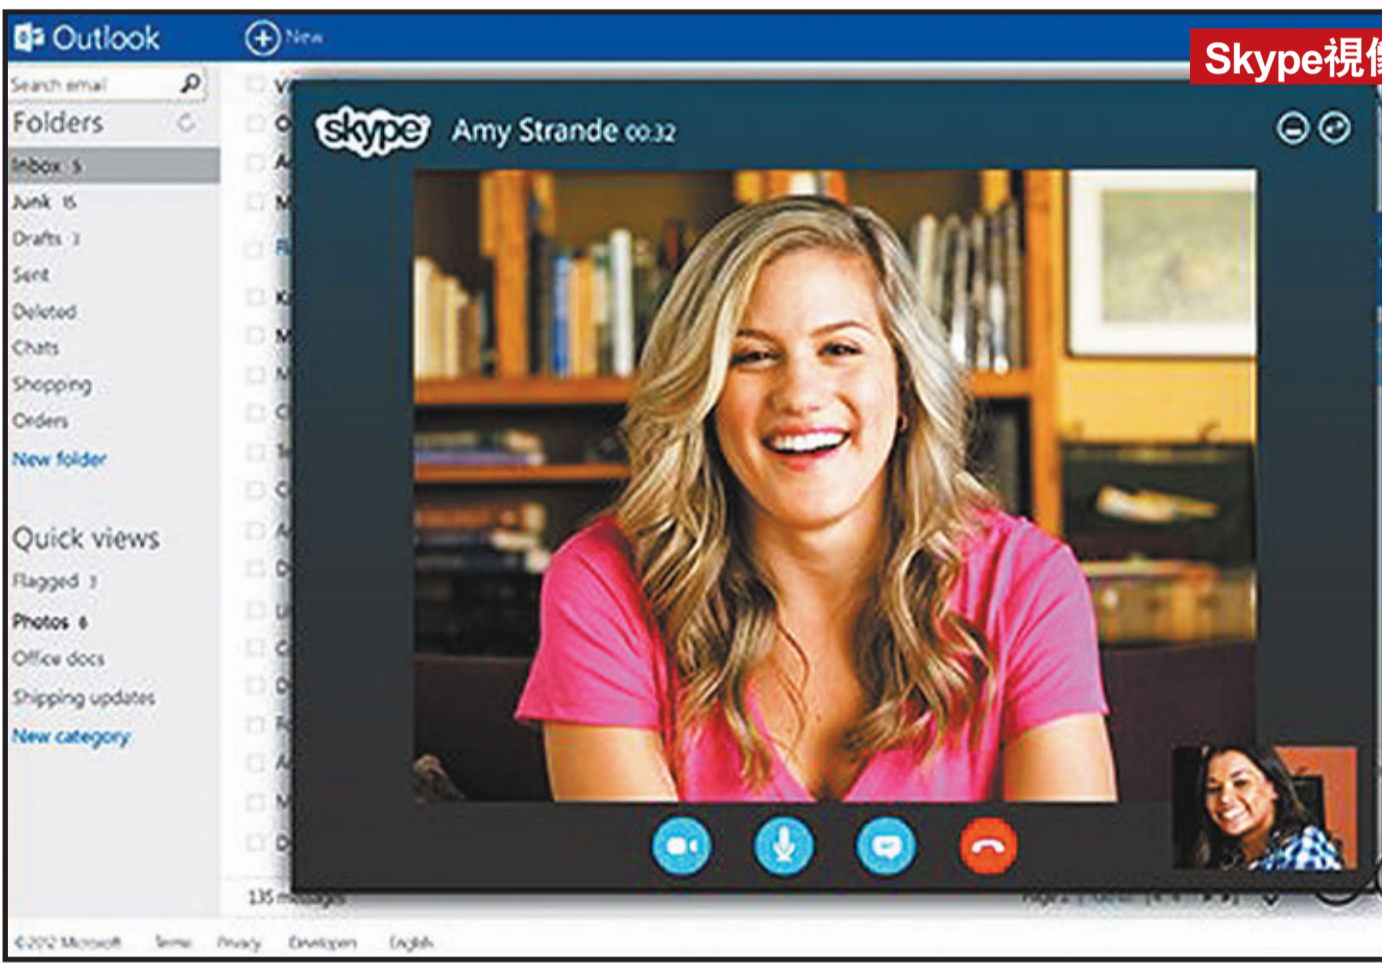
Outlook

New

Skype視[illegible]

Search email

Folders

Inbox 5

Junk 15

Drafts 3

Sent

Deleted

Chats

Shopping

Orders

New folder

Quick views

Flagged 3

Photos 6

Office docs

Shipping updates

New category

skype

Amy Strande 00:32

135 messages

©2012 Microsoft Terms Privacy Developers English